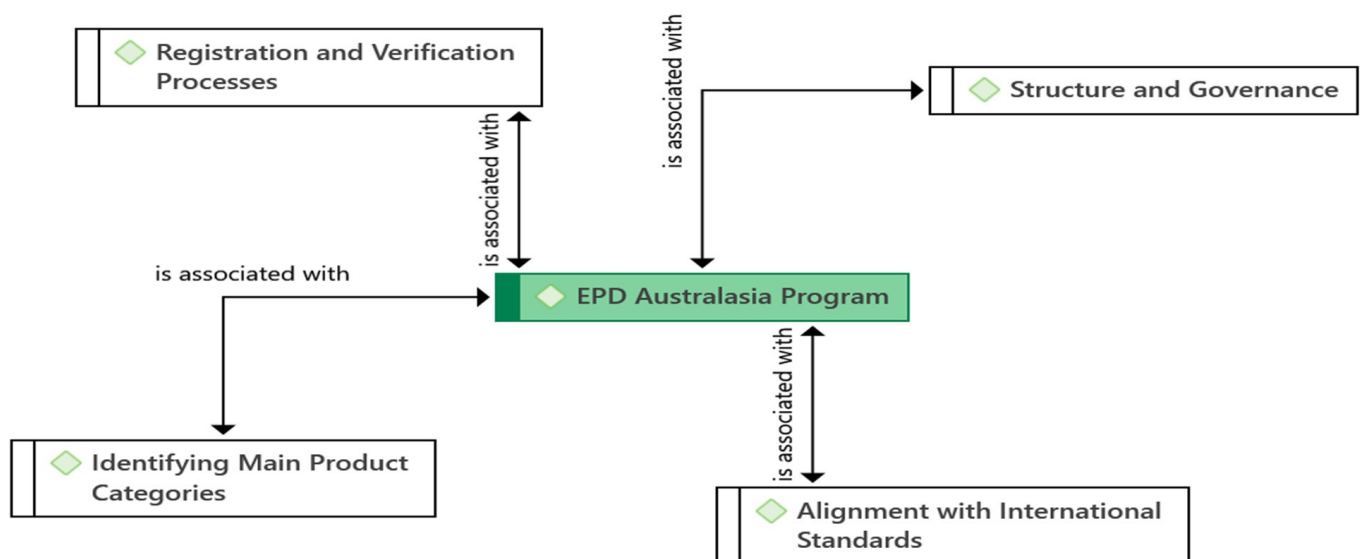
Registration and Verification Processes

is associated with

Structure and Governance

is associated with

is associated with

EPD Australasia Program

is associated with

Identifying Main Product Categories

Alignment with International Standards